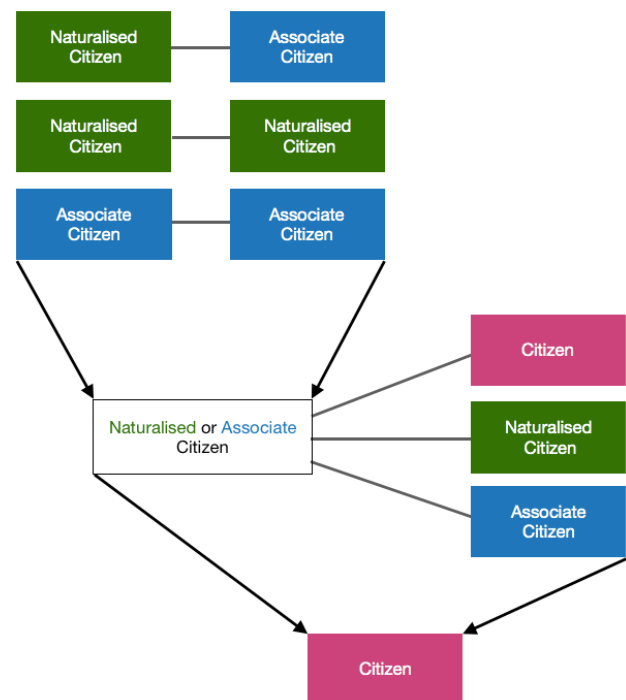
Naturalised Citizen

Associate Citizen

Naturalised Citizen

Naturalised Citizen

Associate Citizen

Associate Citizen

Naturalised or Associate Citizen

Citizen

Naturalised Citizen

Associate Citizen

Citizen